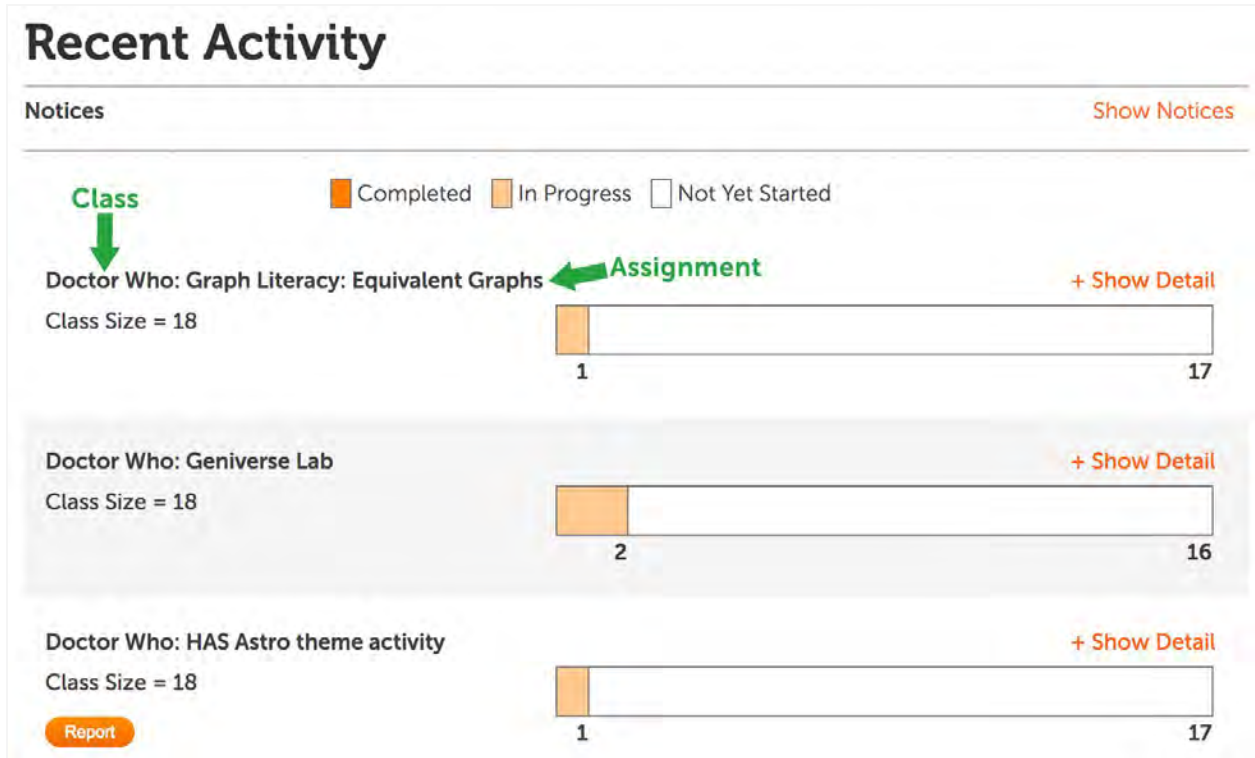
Recent Activity

Notices

Show Notices

Class

Completed In Progress Not Yet Started

Doctor Who: Graph Literacy: Equivalent Graphs

Assignment

+ Show Detail

Class Size = 18

1

17

Doctor Who: Geniverse Lab

+ Show Detail

Class Size = 18

2

16

Doctor Who: HAS Astro theme activity

+ Show Detail

Class Size = 18

Report

1

17